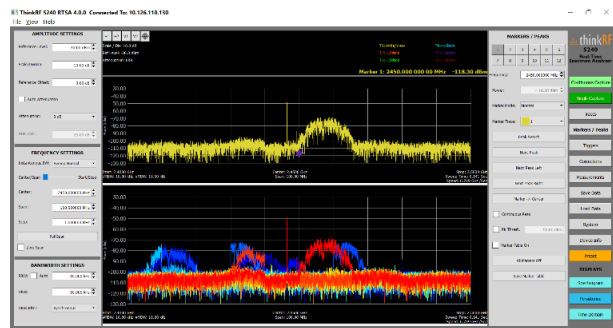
ThinkRF S240 RTSA 4.0.0 Connected To: 10.126.110.130

File View Help

AMPLITUDE SETTINGS

Reference Level: 10.00 dBm

Scale/Division: 10.00 dB

Reference Offset: 0.00 dB

Auto Attenuation

Attenuation: 0 dB

FREQUENCY SETTINGS

Center/Span Start/Stop

Center: 2450.000000 MHz

Span: 100.000000 MHz

Step: 1.000000 MHz

Full Span

Zero Span

BANDWIDTH SETTINGS

RBW: Auto 30.000 kHz

VBW: 30.000 kHz

Marker 1: 2450.000 000 00 MHz -118.30 dBm

20.00
10.00
0.00
-10.00
-20.00
-30.00
-40.00
-50.00
-60.00
-70.00

Center: 2.450 GHz
Span: 100.00 MHz

20.00
10.00
0.00
-10.00
-20.00
-30.00
-40.00
-50.00
-60.00
-70.00

Center: 2.450 GHz
Span: 100.00 MHz

MARKERS / PEAKS

1 2 3 4 5 6 7 8 9 10 11 12

Marker Mode: Normal

Marker Trace: 1

Peak Search

Next Peak

Next Peak Left

Next Peak Right

Marker -> Center

Continuous Peak

Marker Table On

All Markers Off

thinkRF

R5240
Real-Time Spectrum Analyzer

Continuous Capture

Single Capture

RBW

Markers / Peaks

Traces

Channel Power

Measurements

Save Data

Load Data

System

Demodulate

Preset

DISPLAYS

Spectrogram

Persistence

Time Domain